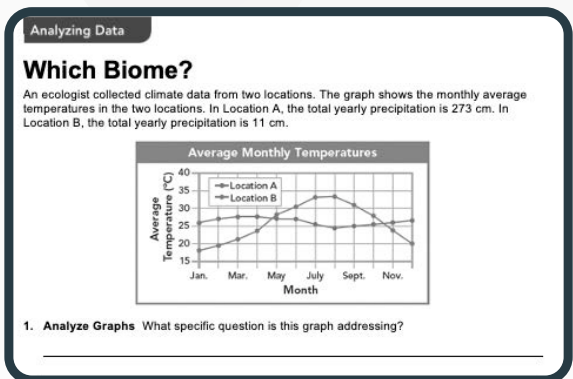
Analyzing Data

Which Biome?

An ecologist collected climate data from two locations. The graph shows the monthly average temperatures in the two locations. In Location A, the total yearly precipitation is 273 cm. In Location B, the total yearly precipitation is 11 cm.

Average Monthly Temperatures

Location A
Location B

Average Temperature (°C)

40
35
30
25
20
15

Jan. Mar. May July Sept. Nov.

Month

1. Analyze Graphs What specific question is this graph addressing?